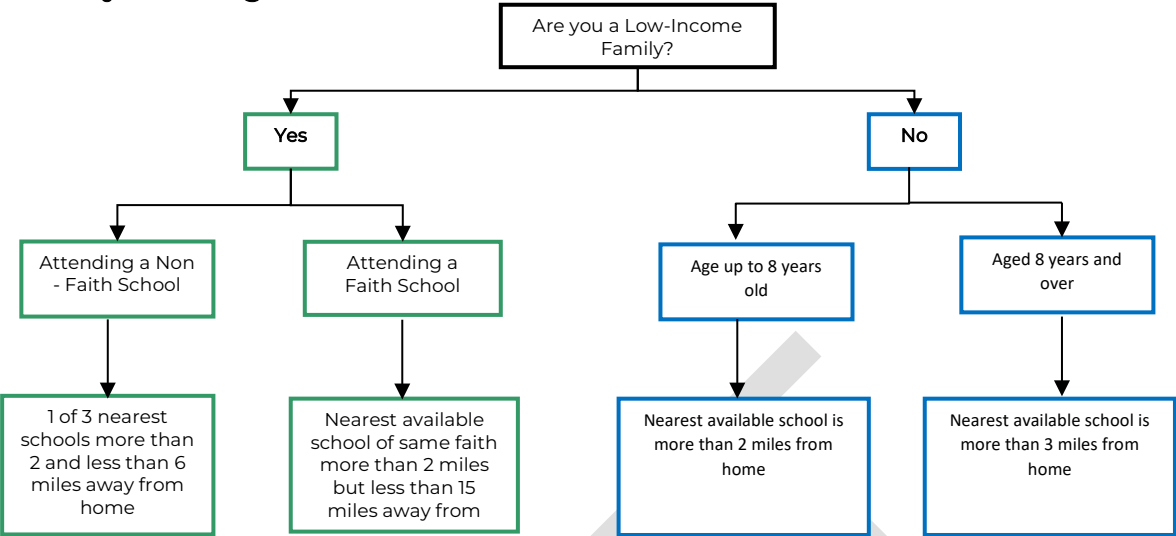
Are you a Low-Income Family?

Yes

No

Attending a Non - Faith School

Attending a Faith School

Age up to 8 years old

Aged 8 years and over

1 of 3 nearest schools more than 2 and less than 6 miles away from home

Nearest available school of same faith more than 2 miles but less than 15 miles away from

Nearest available school is more than 2 miles from home

Nearest available school is more than 3 miles from home